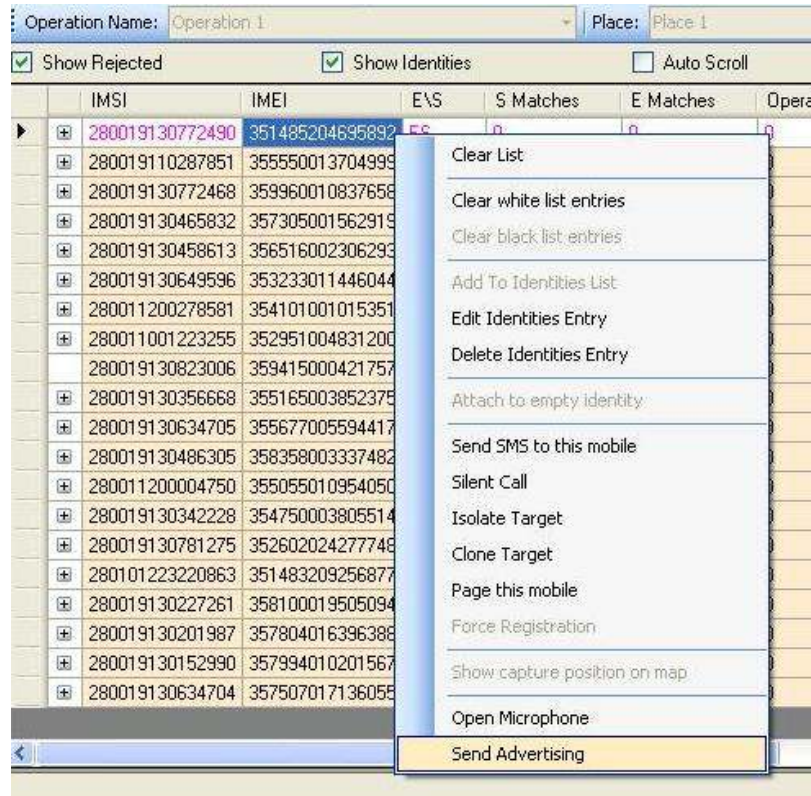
Operation Name: Operation 1 | Place: Place 1

Show Rejected | Show Identities | Auto Scroll

| IMSI | IMEI | E\S | S Matches | E Matches | Opera |
|---|---|---|---|---|---|
| 280019130772490 | 351485204695892 | ES | 0 | 0 | 0 |
| 280019110287851 | 355550013704999 | | | | |
| 280019130772468 | 359960010837658 | | | | |
| 280019130465832 | 357305001562919 | | | | |
| 280019130458613 | 356516002306293 | | | | |
| 280019130649596 | 353233011446044 | | | | |
| 280011200278581 | 354101001015351 | | | | |
| 280011001223255 | 352951004831200 | | | | |
| 280019130823006 | 359415000421757 | | | | |
| 280019130356668 | 355165003852375 | | | | |
| 280019130634705 | 355677005594417 | | | | |
| 280019130486305 | 358358003337482 | | | | |
| 280011200004750 | 355055010954050 | | | | |
| 280019130342228 | 354750003805514 | | | | |
| 280019130781275 | 352602024277748 | | | | |
| 280101223220863 | 351483209256877 | | | | |
| 280019130227261 | 358100019505094 | | | | |
| 280019130201987 | 357804016396388 | | | | |
| 280019130152990 | 357994010201567 | | | | |
| 280019130634704 | 357507017136055 | | | | |

Clear List
Clear white list entries
Clear black list entries
Add To Identities List
Edit Identities Entry
Delete Identities Entry
Attach to empty identity
Send SMS to this mobile
Silent Call
Isolate Target
Clone Target
Page this mobile
Force Registration
Show capture position on map
Open Microphone
Send Advertising